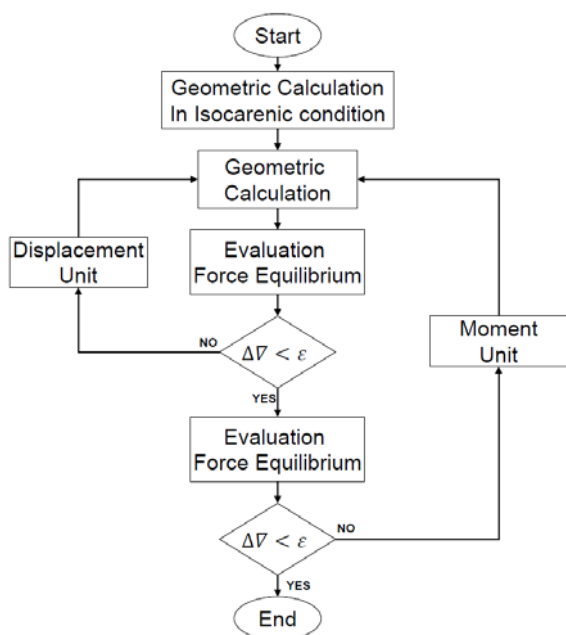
Start

Geometric Calculation In Isocarenic condition

Geometric Calculation

Displacement Unit

Evaluation Force Equilibrium

NO

$\Delta\nabla < \varepsilon$

YES

Moment Unit

Evaluation Force Equilibrium

$\Delta\nabla < \varepsilon$

NO

YES

End